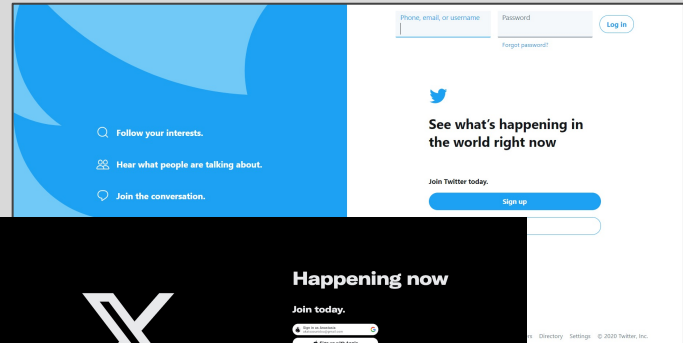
Phone, email, or username

Password

Log in

Forgot password?

Follow your interests.

Hear what people are talking about.

Join the conversation.

See what's happening in the world right now

Join Twitter today.

Sign up

Happening now

Join today.

Sign in as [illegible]

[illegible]

Directory Settings © 2020 Twitter, Inc.